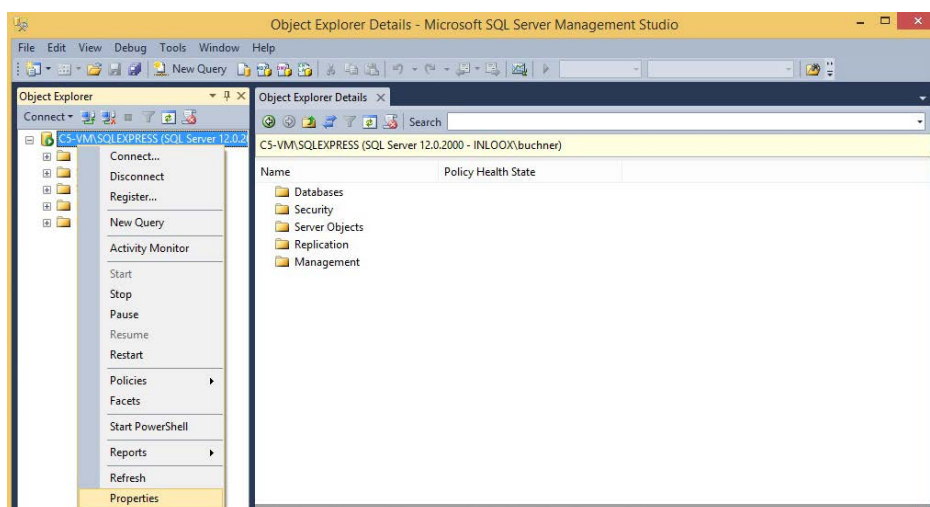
Object Explorer Details - Microsoft SQL Server Management Studio

File Edit View Debug Tools Window Help

New Query

Object Explorer

Connect

C5-VM\SQLEXPRESS (SQL Server 12.0.2

Connect...
Disconnect
Register...
New Query
Activity Monitor
Start
Stop
Pause
Resume
Restart
Policies
Facets
Start PowerShell
Reports
Refresh
Properties

Object Explorer Details

Search

C5-VM\SQLEXPRESS (SQL Server 12.0.2000 - INLOOX\buchner)

| Name | Policy Health State |
|---|---|
| Databases | |
| Security | |
| Server Objects | |
| Replication | |
| Management | |